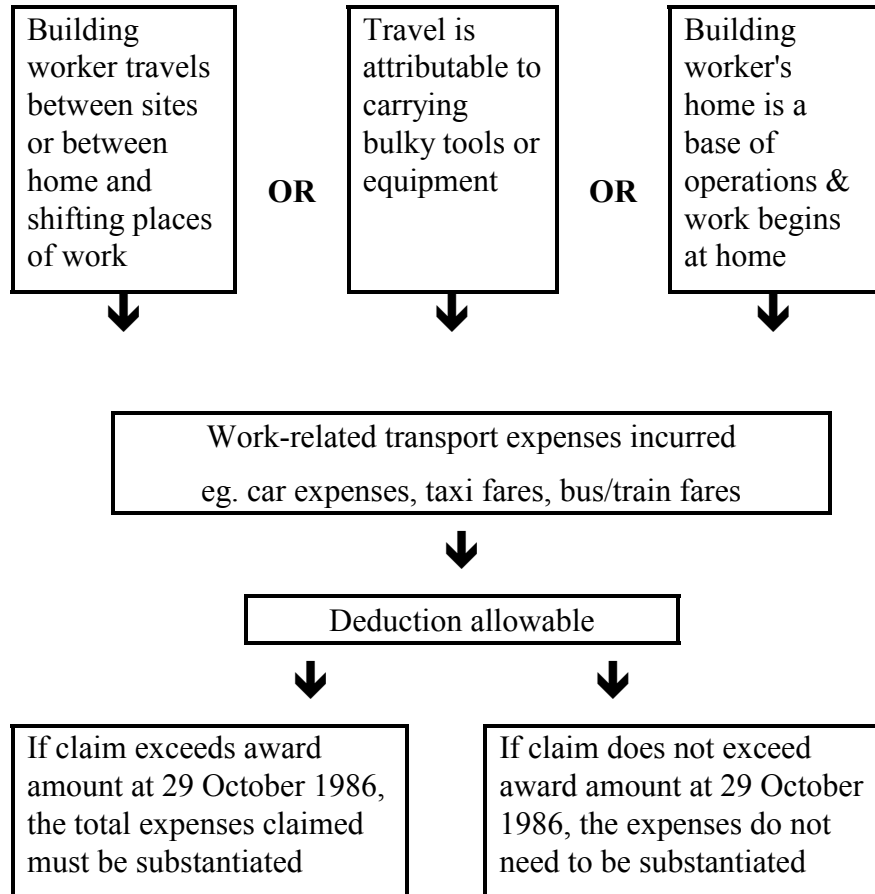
Building worker travels between sites or between home and shifting places of work

OR

Travel is attributable to carrying bulky tools or equipment

OR

Building worker's home is a base of operations & work begins at home

Work-related transport expenses incurred eg. car expenses, taxi fares, bus/train fares

Deduction allowable

If claim exceeds award amount at 29 October 1986, the total expenses claimed must be substantiated

If claim does not exceed award amount at 29 October 1986, the expenses do not need to be substantiated